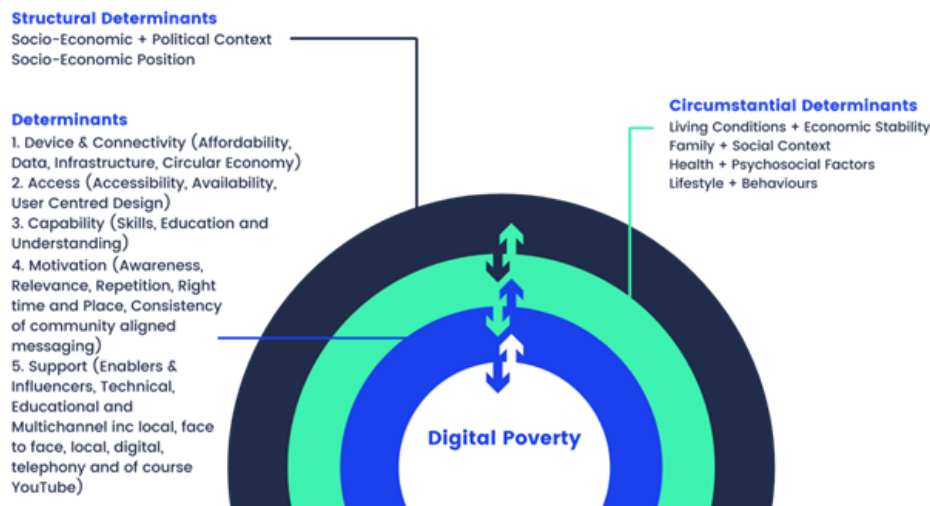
Structural Determinants
Socio-Economic + Political Context
Socio-Economic Position

Determinants
1. Device & Connectivity (Affordability, Data, Infrastructure, Circular Economy)
2. Access (Accessibility, Availability, User Centred Design)
3. Capability (Skills, Education and Understanding)
4. Motivation (Awareness, Relevance, Repetition, Right time and Place, Consistency of community aligned messaging)
5. Support (Enablers & Influencers, Technical, Educational and Multichannel inc local, face to face, local, digital, telephony and of course YouTube)

Circumstantial Determinants
Living Conditions + Economic Stability
Family + Social Context
Health + Psychosocial Factors
Lifestyle + Behaviours

Digital Poverty